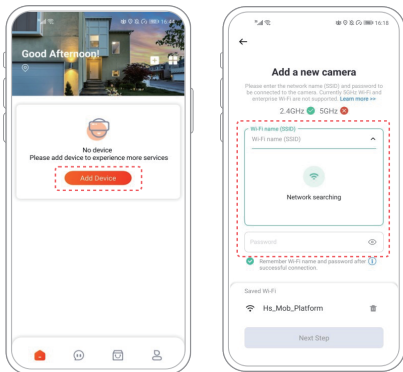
16:18

Good Afternoon!

No device
Please add device to experience more services

Add Device

16:18

Add a new camera

Please enter the network name (SSID) and password to be connected to the camera. Currently 5GHz Wi-Fi and enterprise Wi-Fi are not supported. Learn more >>

2.4GHz 5GHz

Wi-Fi name (SSID)

Wi-Fi name (SSID)

Network searching

Password

Remember Wi-Fi name and password after successful connection.

Saved Wi-Fi

Hs_Mob_Platform

Next Step